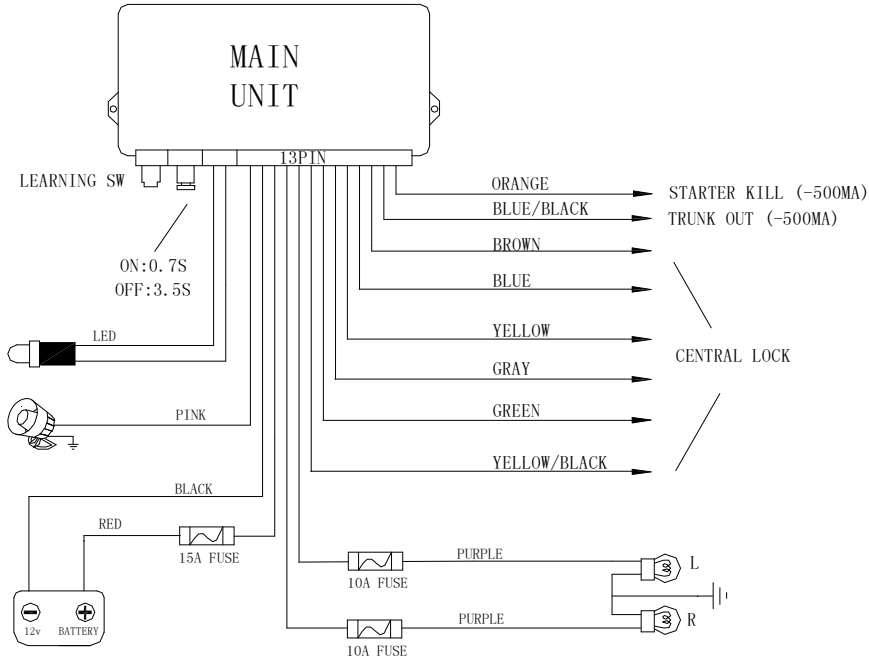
MAIN
UNIT

13PIN

LEARNING SW

ON:0.7S
OFF:3.5S

ORANGE
STARTER KILL (-500MA)
BLUE/BLACK
TRUNK OUT (-500MA)
BROWN
BLUE
YELLOW
GRAY
GREEN
YELLOW/BLACK
CENTRAL LOCK

LED
PINK
BLACK
RED
15A FUSE
10A FUSE
PURPLE
L
10A FUSE
PURPLE
R
12v
BATTERY